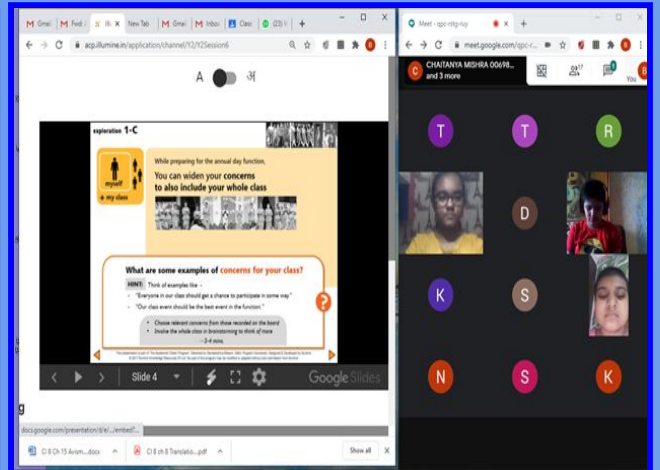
Gmai | Fedi | Ill | New Tab | Gmai | Inbo | Class | (23) V | +

acp.illumine.in/application/channel/Y2/Y2Session6

A अ

exploration 1-C

myself
+ my class

While preparing for the annual day function,

You can widen your concerns to also include your whole class

What are some examples of concerns for your class?

HINT Think of examples like -

• "Everyone in our class should get a chance to participate in some way."

• "Our class event should be the best event in the function."

?

• Choose relevant concerns from those recorded on the board
• Involve the whole class in brainstorming to think of more
~ 3-4 mins.

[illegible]

Slide 4

Google Slides

g

docs.google.com/presentation/d/e/.../embed?...

Cl 8 Ch 15 Avism....docx

Cl 8 ch 8 Translatio....pdf

Show all

Meet - qpc-ntfg-ruy

meet.google.com/qpc-r...

CHAITANYA MISHRA 00698... and 3 more

17

You

T T R

D

K S

N S K